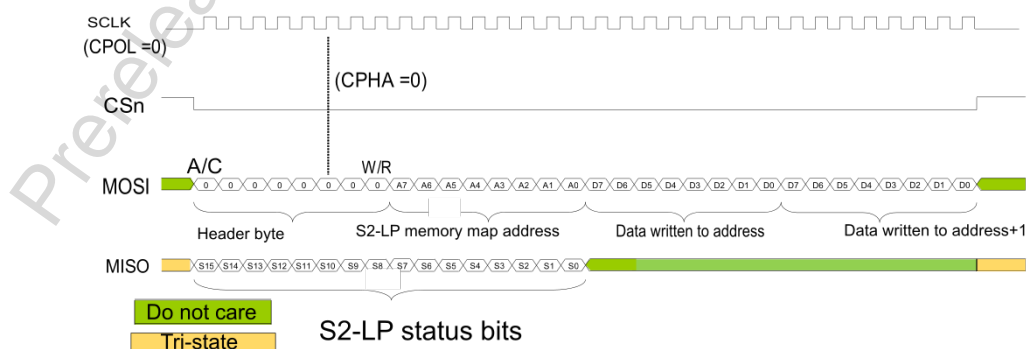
Prerelease

SCLK
(CPOL =0)

(CPHA =0)

CSn

A/C

W/R

MOSI 0 0 0 0 0 0 0 0 A7 A6 A5 A4 A3 A2 A1 A0 D7 D6 D5 D4 D3 D2 D1 D0 D7 D6 D5 D4 D3 D2 D1 D0

Header byte

S2-LP memory map address

Data written to address

Data written to address+1

MISO S15 S14 S13 S12 S11 S10 S9 S8 S7 S6 S5 S4 S3 S2 S1 S0

Do not care

Tri-state

S2-LP status bits